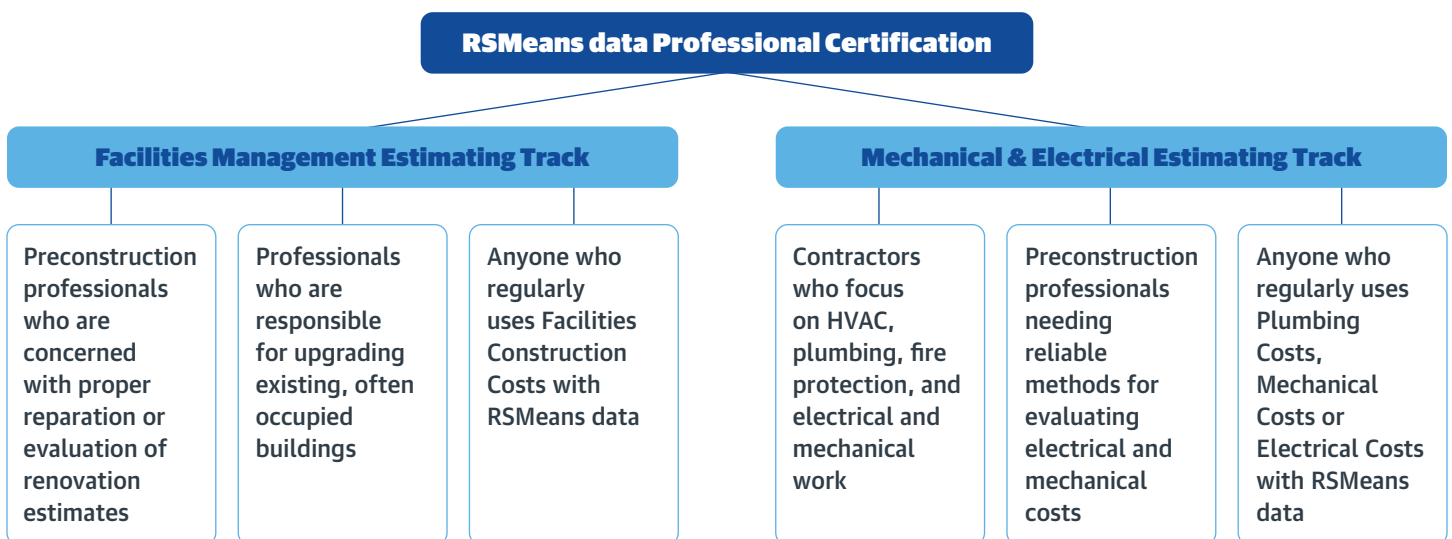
RSMeans data Professional Certification

Facilities Management Estimating Track

Preconstruction professionals who are concerned with proper reparation or evaluation of renovation estimates

Professionals who are responsible for upgrading existing, often occupied buildings

Anyone who regularly uses Facilities Construction Costs with RSMeans data

Mechanical & Electrical Estimating Track

Contractors who focus on HVAC, plumbing, fire protection, and electrical and mechanical work

Preconstruction professionals needing reliable methods for evaluating electrical and mechanical costs

Anyone who regularly uses Plumbing Costs, Mechanical Costs or Electrical Costs with RSMeans data